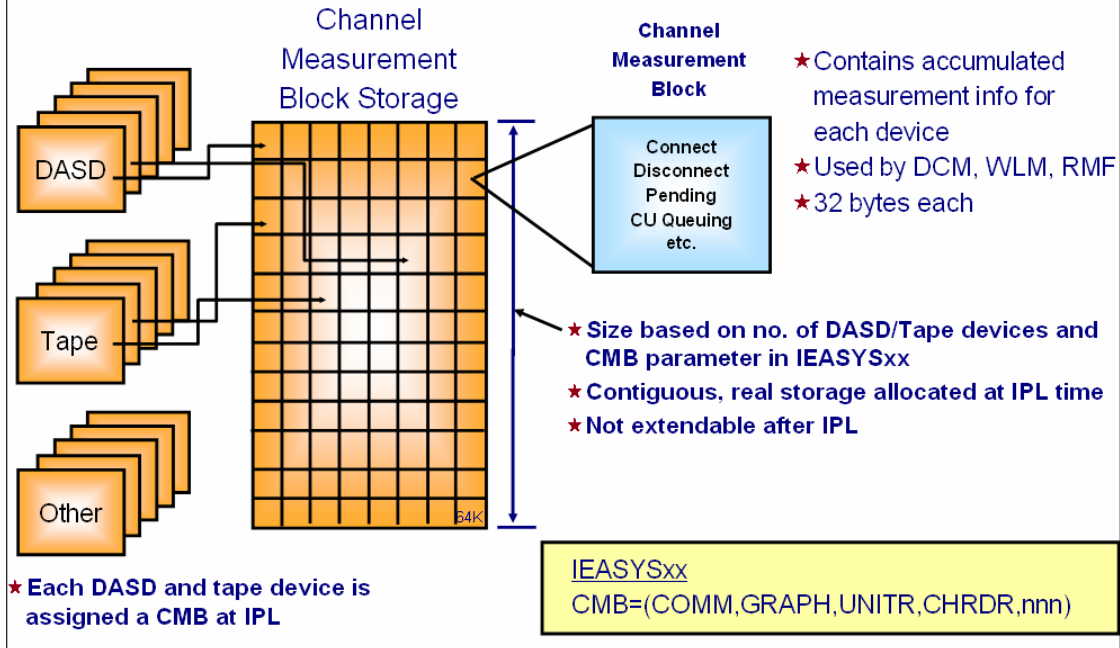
Channel Measurement Block Storage

Channel Measurement Block

Connect
Disconnect
Pending
CU Queuing
etc.

★ Contains accumulated measurement info for each device
★ Used by DCM, WLM, RMF
★ 32 bytes each

DASD

Tape

Other

64K

★ Size based on no. of DASD/Tape devices and CMB parameter in IEASYSxx
★ Contiguous, real storage allocated at IPL time
★ Not extendable after IPL

★ Each DASD and tape device is assigned a CMB at IPL

IEASYSxx
CMB=(COMM,GRAPH,UNITR,CHRDR,nnn)